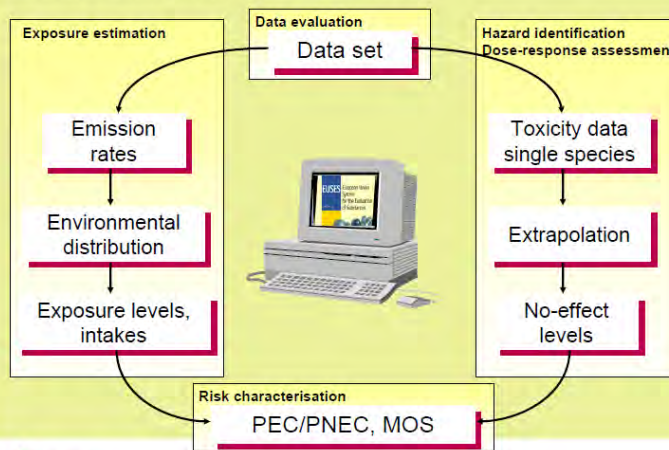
Exposure estimation

Data evaluation

Data set

Hazard identification
Dose-response assessmen

Emission rates

Environmental distribution

Exposure levels, intakes

EUSES
European Union System for the Evaluation of Substances

Toxicity data single species

Extrapolation

No-effect levels

Risk characterisation

PEC/PNEC, MOS